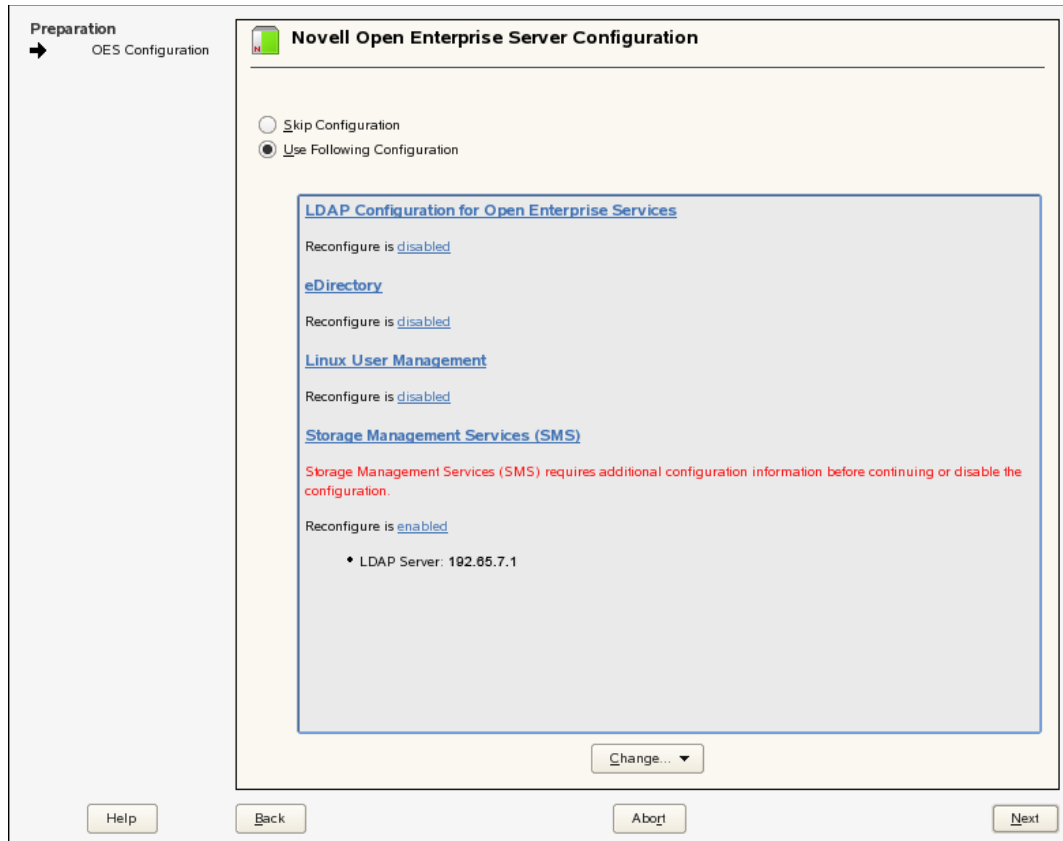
Preparation

OES Configuration

Novell Open Enterprise Server Configuration

Skip Configuration

Use Following Configuration

LDAP Configuration for Open Enterprise Services

Reconfigure is disabled

eDirectory

Reconfigure is disabled

Linux User Management

Reconfigure is disabled

Storage Management Services (SMS)

Storage Management Services (SMS) requires additional configuration information before continuing or disable the configuration.

Reconfigure is enabled

• LDAP Server: 192.65.7.1

Change...

Help

Back

Abort

Next